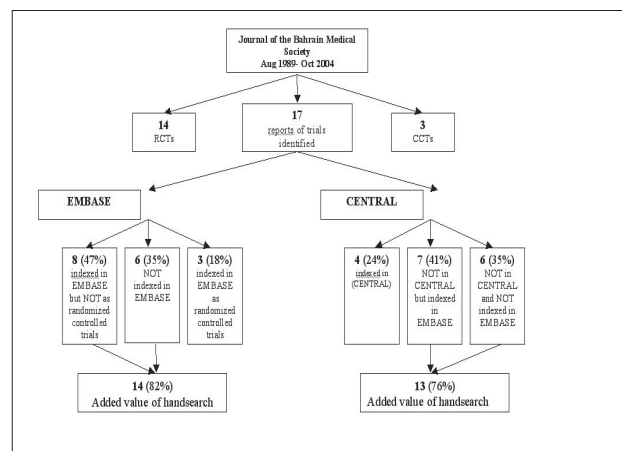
Journal of the Bahrain Medical Society
Aug 1989- Oct 2004

14
RCTs

17
reports of trials identified

3
CCTs

EMBASE

CENTRAL

8 (47%)
indexed in EMBASE but NOT as randomized controlled trials

6 (35%)
NOT indexed in EMBASE

3 (18%)
indexed in EMBASE as randomized contralled trials

4 (24%)
indexed in (CENTRAL)

7 (41%)
NOT in CENTRAL but indexed in EMBASE

6 (35%)
NOT in CENTRAL and NOT indexed in EMBASE

14 (82%)
Added value of handsearch

13 (76%)
Added value of handsearch